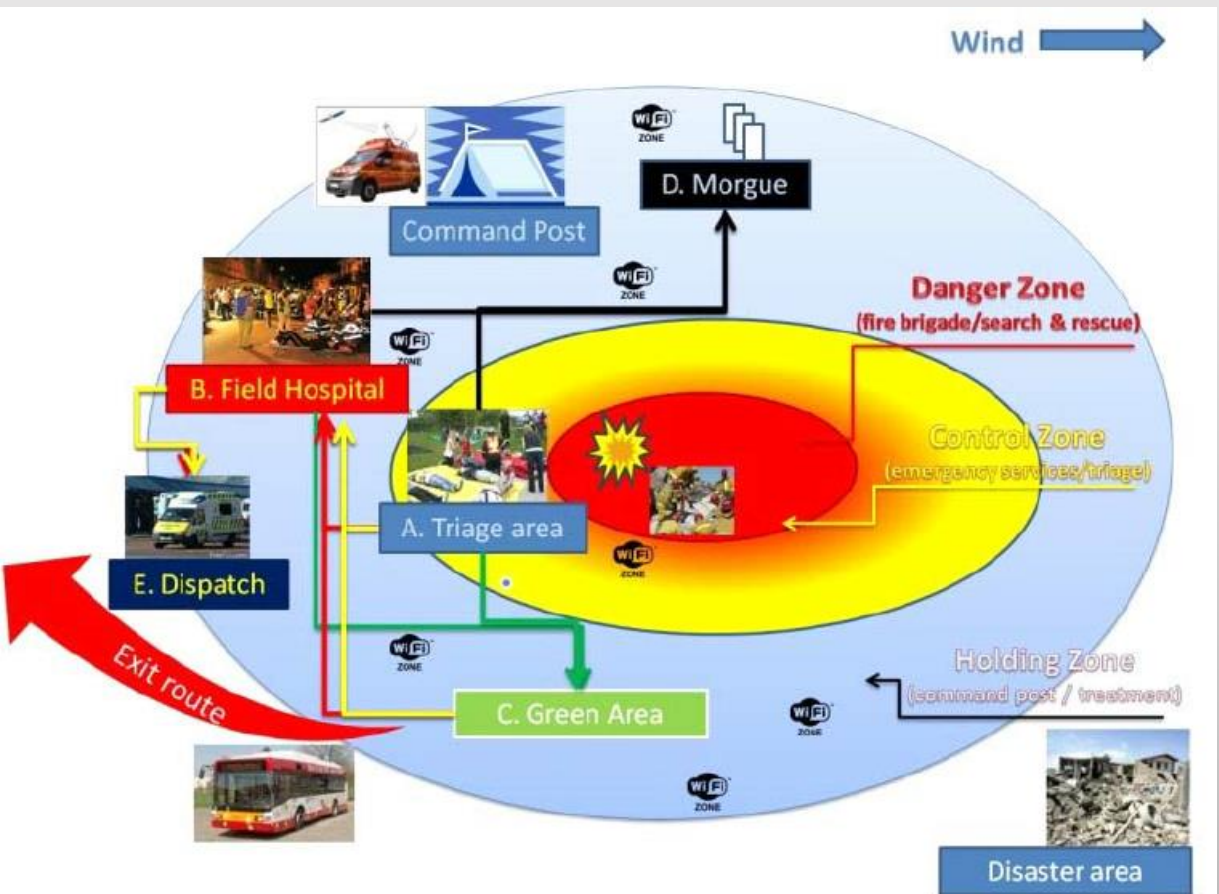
Wind

WiFi ZONE

D. Morgue

Command Post

WiFi ZONE

Danger Zone
(fire brigade/search & rescue)

WiFi ZONE

B. Field Hospital

Control Zone
(emergency services/triage)

A. Triage area

WiFi ZONE

E. Dispatch

WiFi ZONE

Holding Zone
(command post / treatment)

Exit route

C. Green Area

WiFi ZONE

WiFi ZONE

Disaster area